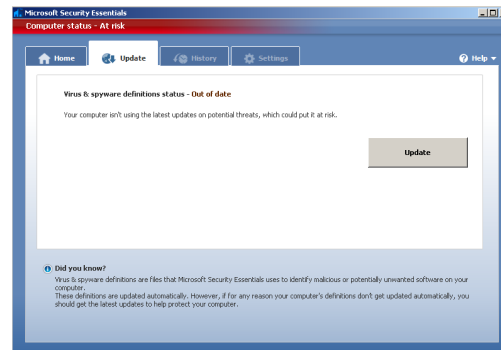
Microsoft Security Essentials

Computer status - At risk

Home
Update
History
Settings
Help

Virus & spyware definitions status - Out of date

Your computer isn't using the latest updates on potential threats, which could put it at risk.

Update

Did you know?

Virus & spyware definitions are files that Microsoft Security Essentials uses to identify malicious or potentially unwanted software on your computer.

These definitions are updated automatically. However, if for any reason your computer's definitions don't get updated automatically, you should get the latest updates to help protect your computer.